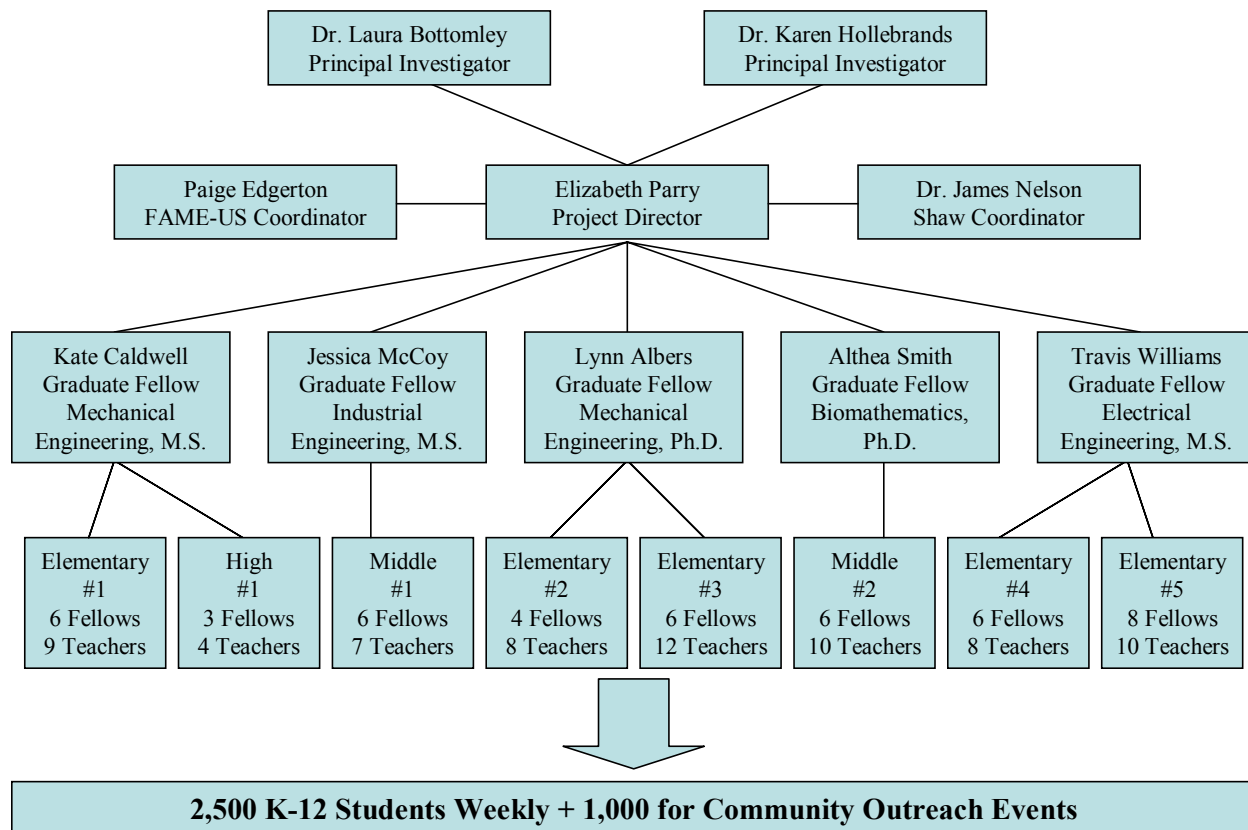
Dr. Laura Bottomley
Principal Investigator

Dr. Karen Hollebrands
Principal Investigator

Paige Edgerton
FAME-US Coordinator

Elizabeth Parry
Project Director

Dr. James Nelson
Shaw Coordinator

Kate Caldwell
Graduate Fellow
Mechanical Engineering, M.S.

Jessica McCoy
Graduate Fellow
Industrial Engineering, M.S.

Lynn Albers
Graduate Fellow
Mechanical Engineering, Ph.D.

Althea Smith
Graduate Fellow
Biomathematics, Ph.D.

Travis Williams
Graduate Fellow
Electrical Engineering, M.S.

Elementary #1
6 Fellows
9 Teachers

High #1
3 Fellows
4 Teachers

Middle #1
6 Fellows
7 Teachers

Elementary #2
4 Fellows
8 Teachers

Elementary #3
6 Fellows
12 Teachers

Middle #2
6 Fellows
10 Teachers

Elementary #4
6 Fellows
8 Teachers

Elementary #5
8 Fellows
10 Teachers

2,500 K-12 Students Weekly + 1,000 for Community Outreach Events